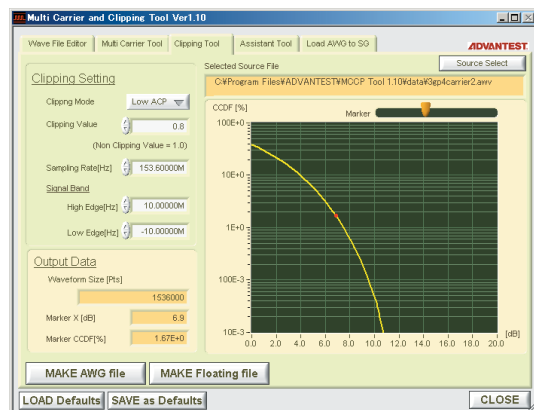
Multi Carrier and Clipping Tool Ver1.10

Wave File Editor | Multi Carrier Tool | Clipping Tool | Assistant Tool | Load AWG to SG

ADVANTEST

Clipping Setting

Clippng Mode Low ACP

Clipping Value 0.8

(Non Clipping Value = 1.0)

Sampling Rate[Hz] 153.60000M

Signal Band

High Edge[Hz] 10.00000M

Low Edge[Hz] -10.00000M

Output Data

Waveform Size [Pts]

1536000

Marker X [dB] 6.9

Marker CCDF[%] 1.67E+0

Selected Source File

Source Select

C:¥Program Files¥ADVANTEST¥MCCP Tool 1.10¥data¥3gp4carrier2.awv

CCDF [%]

Marker

100E+0

10E+0

1E+0

100E-3

10E-3

0.0 2.0 4.0 6.0 8.0 10.0 12.0 14.0 16.0 18.0 20.0

[dB]

MAKE AWG file

MAKE Floating file

LOAD Defaults

SAVE as Defaults

CLOSE